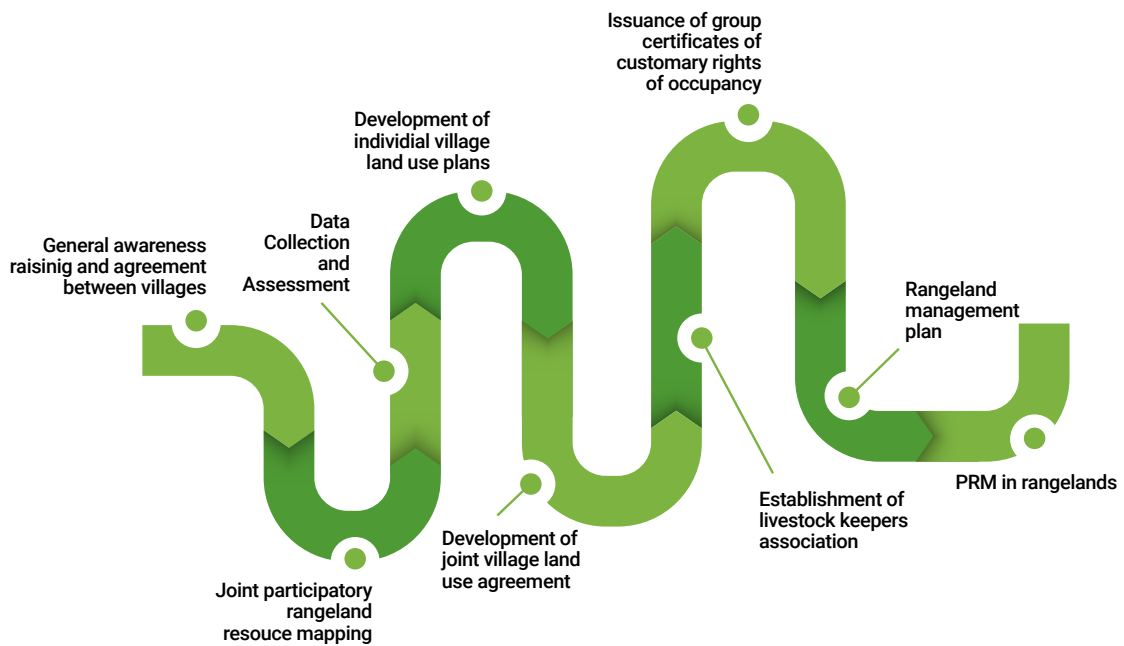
General awareness raisinig and agreement between villages

Joint participatory rangeland resouce mapping

Data Collection and Assessment

Development of individial village land use plans

Development of joint village land use agreement

Issuance of group certificates of customary rights of occupancy

Establishment of livestock keepers association

Rangeland management plan

PRM in rangelands